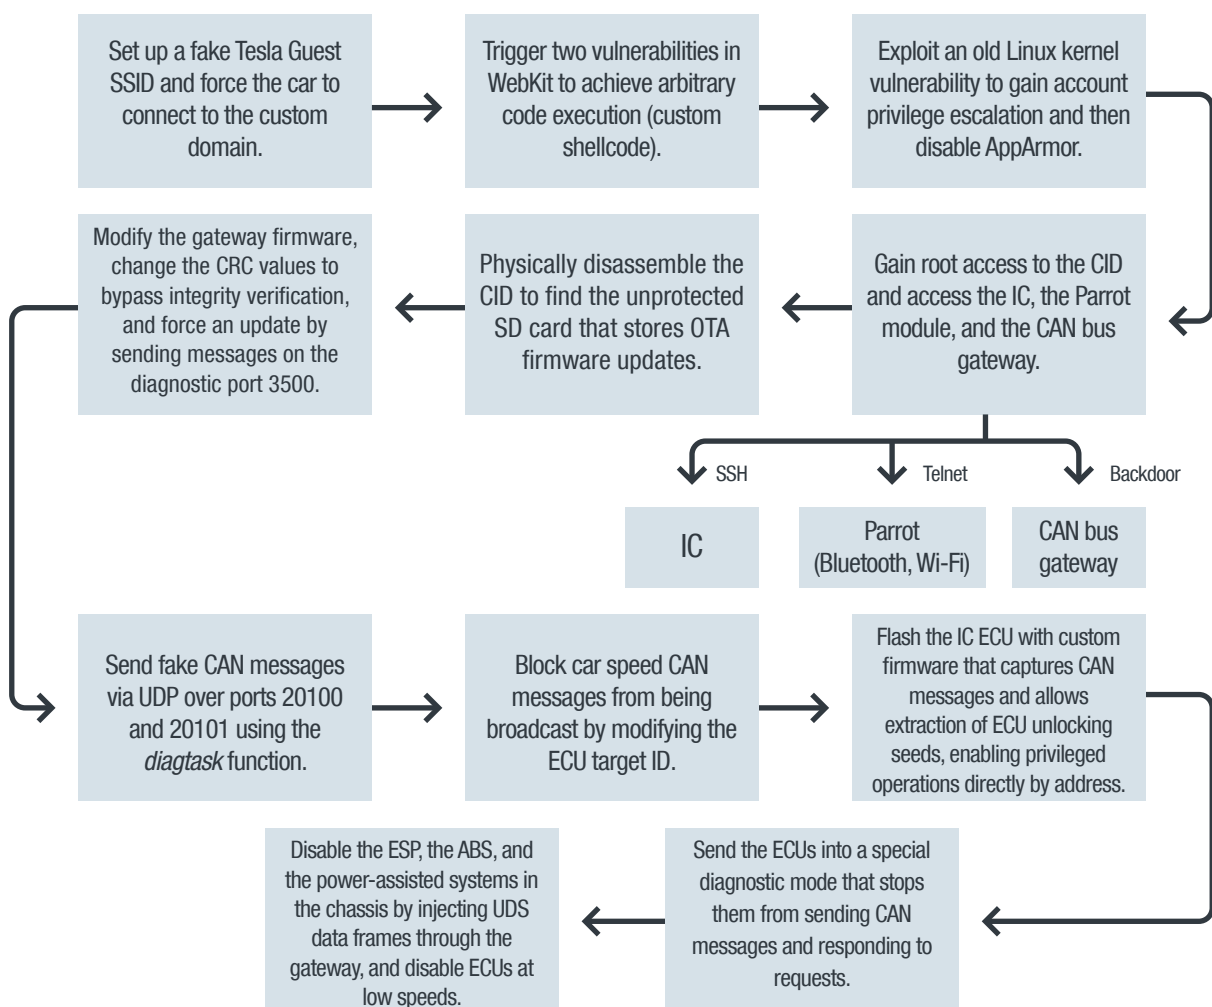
Set up a fake Tesla Guest SSID and force the car to connect to the custom domain.

Trigger two vulnerabilities in WebKit to achieve arbitrary code execution (custom shellcode).

Exploit an old Linux kernel vulnerability to gain account privilege escalation and then disable AppArmor.

Gain root access to the CID and access the IC, the Parrot module, and the CAN bus gateway.

Physically disassemble the CID to find the unprotected SD card that stores OTA firmware updates.

Modify the gateway firmware, change the CRC values to bypass integrity verification, and force an update by sending messages on the diagnostic port 3500.

SSH

Telnet

Backdoor

IC

Parrot (Bluetooth, Wi-Fi)

CAN bus gateway

Send fake CAN messages via UDP over ports 20100 and 20101 using the *diagtask* function.

Block car speed CAN messages from being broadcast by modifying the ECU target ID.

Flash the IC ECU with custom firmware that captures CAN messages and allows extraction of ECU unlocking seeds, enabling privileged operations directly by address.

Send the ECUs into a special diagnostic mode that stops them from sending CAN messages and responding to requests.

Disable the ESP, the ABS, and the power-assisted systems in the chassis by injecting UDS data frames through the gateway, and disable ECUs at low speeds.